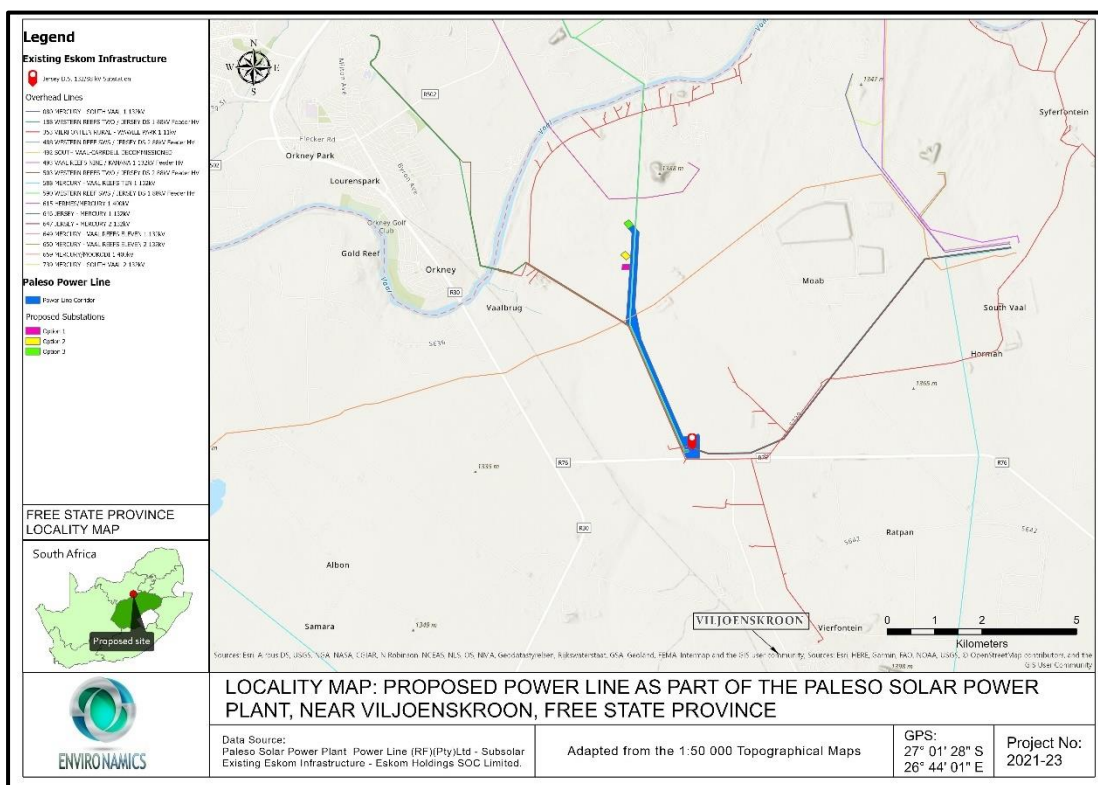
Legend
Existing Eskom Infrastructure
Jersey D.S. 132/88 kV Substation
Overhead Lines
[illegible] MERCURY - SOUTH VAAL 1 132kV
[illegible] WESTERN REEFS TWO / JERSEY DS 1 88kV Feeder HV
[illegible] VILJOENSKROON RURAL - VIWALL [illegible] 1 11kV
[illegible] WESTERN REEFS SWS / JERSEY DS 1 88kV Feeder HV
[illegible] SOUTH - VAAL - CAMBRIDGE DECOMMISSIONED
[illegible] VAAL REEFS NINE / KHANANA 1 132kV Feeder HV
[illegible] WESTERN REEFS TWO / JERSEY DS 2 88kV Feeder HV
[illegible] MERCURY - VAAL REEFS TEN 1 132kV
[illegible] WESTERN REEFS SWS / JERSEY DS 1 88kV Feeder HV
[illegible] HERMES/MERCURY 1 400kV
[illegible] JERSEY - MERCURY 1 132kV
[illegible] JERSEY - MERCURY 2 132kV
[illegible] MERCURY - VAAL REEFS ELEVEN 1 132kV
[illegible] MERCURY - VAAL REEFS ELEVEN 2 132kV
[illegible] MERCURY/MOOIKOP 1 400kV
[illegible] MERCURY - SOUTH VAAL 2 132kV
Paleso Power Line
Power Line Corridor
Proposed Substations
Option 1
Option 2
Option 3

FREE STATE PROVINCE LOCALITY MAP
South Africa
Proposed site

N
W E
S
Orkney Park
Lourenspark
Orkney Golf Club
Gold Reef
Orkney
Vaalbrug
Vaal
Moab
Syferfontein
South Vaal
Hormah
Ratpan
Albon
Samara
Vierfontein
VILJOENSKROON
R30
R76
R502
0 1 2 5
Kilometers
Sources: Esri, Airbus DS, USGS, NGA, NASA, CGIAR, N Robinson, NCEAS, NLS, OS, NMA, Geodatastyrelsen, Rijkswaterstaat, GSA, Geoland, FEMA, Intermap and the GIS user community. Sources: Esri, HERE, Garmin, FAO, NOAA, USGS, © OpenStreetMap contributors, and the GIS User Community

ENVIRONAMICS
LOCALITY MAP: PROPOSED POWER LINE AS PART OF THE PALESO SOLAR POWER PLANT, NEAR VILJOENSKROON, FREE STATE PROVINCE
Data Source:
Paleso Solar Power Plant Power Line (RF)(Pty)Ltd - Subsolar
Existing Eskom Infrastructure - Eskom Holdings SOC Limited.
Adapted from the 1:50 000 Topographical Maps
GPS:
27° 01' 28" S
26° 44' 01" E
Project No:
2021-23